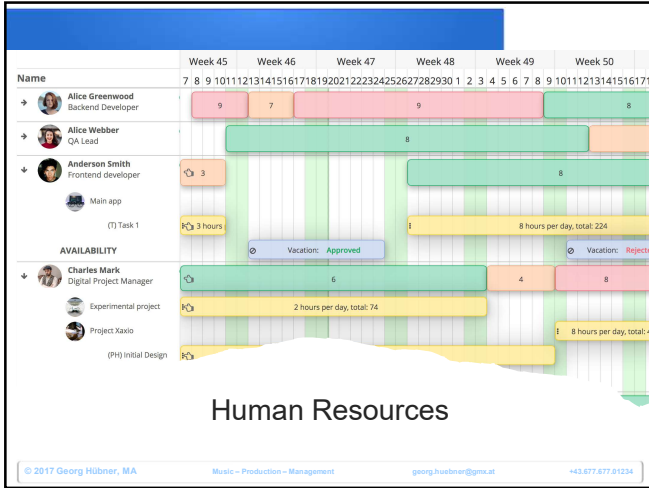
Name

Week 45 Week 46 Week 47 Week 48 Week 49 Week 50

7 8 9 10 11 12 13 14 15 16 17 18 19 20 21 22 23 24 25 26 27 28 29 30 1 2 3 4 5 6 7 8 9 10 11 12 13 14 15 16 17

Alice Greenwood
Backend Developer

9 7 9 8

Alice Webber
QA Lead

8

Anderson Smith
Frontend developer

3 8

Main app

(T) Task 1

3 hours

8 hours per day, total: 224

AVAILABILITY

Vacation: Approved

Vacation: Rejected

Charles Mark
Digital Project Manager

6 4 8

Experimental project

2 hours per day, total: 74

Project Xaxio

8 hours per day, total: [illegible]

(PH) Initial Design

Human Resources

© 2017 Georg Hübner, MA Music – Production – Management georg.huebner@gmx.at +43.677.677.01234